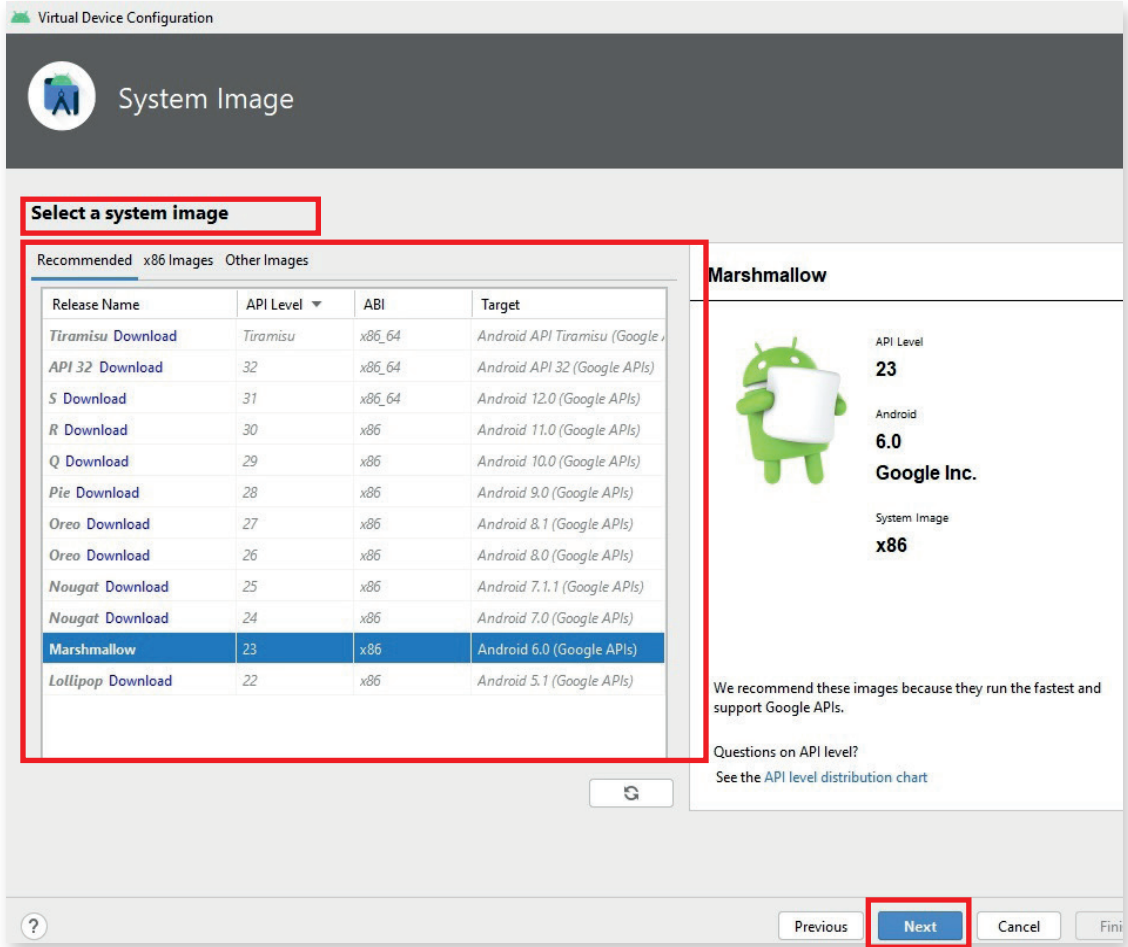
Virtual Device Configuration

System Image

Select a system image

Recommended x86 Images Other Images

| Release Name | API Level | ABI | Target |
|---|---|---|---|
| Tiramisu Download | Tiramisu | x86_64 | Android API Tiramisu (Google A |
| API 32 Download | 32 | x86_64 | Android API 32 (Google APIs) |
| S Download | 31 | x86_64 | Android 12.0 (Google APIs) |
| R Download | 30 | x86 | Android 11.0 (Google APIs) |
| Q Download | 29 | x86 | Android 10.0 (Google APIs) |
| Pie Download | 28 | x86 | Android 9.0 (Google APIs) |
| Oreo Download | 27 | x86 | Android 8.1 (Google APIs) |
| Oreo Download | 26 | x86 | Android 8.0 (Google APIs) |
| Nougat Download | 25 | x86 | Android 7.1.1 (Google APIs) |
| Nougat Download | 24 | x86 | Android 7.0 (Google APIs) |
| Marshmallow | 23 | x86 | Android 6.0 (Google APIs) |
| Lollipop Download | 22 | x86 | Android 5.1 (Google APIs) |

Marshmallow

API Level
23

Android
6.0
Google Inc.

System Image
x86

We recommend these images because they run the fastest and support Google APIs.

Questions on API level?
See the API level distribution chart

?

Previous Next Cancel Fini